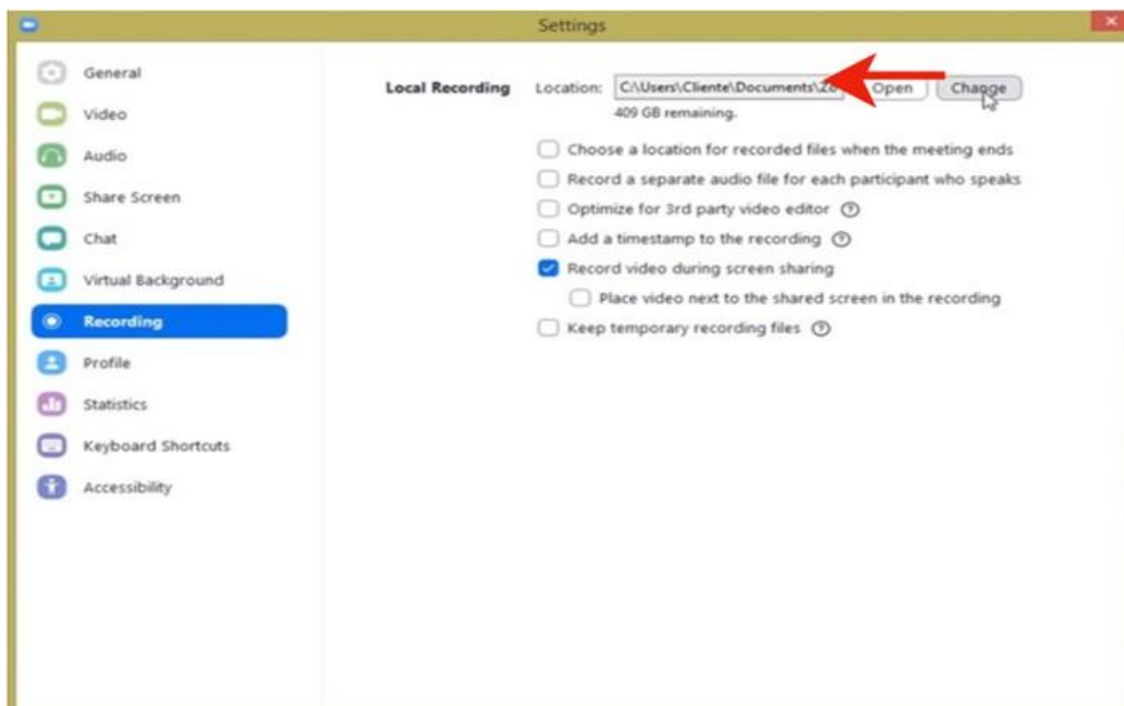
Settings

General
Video
Audio
Share Screen
Chat
Virtual Background
Recording
Profile
Statistics
Keyboard Shortcuts
Accessibility

Local Recording Location: C:\Users\Cliente\Documents\Zo Open Change
409 GB remaining.

Choose a location for recorded files when the meeting ends
Record a separate audio file for each participant who speaks
Optimize for 3rd party video editor
Add a timestamp to the recording
Record video during screen sharing
Place video next to the shared screen in the recording
Keep temporary recording files